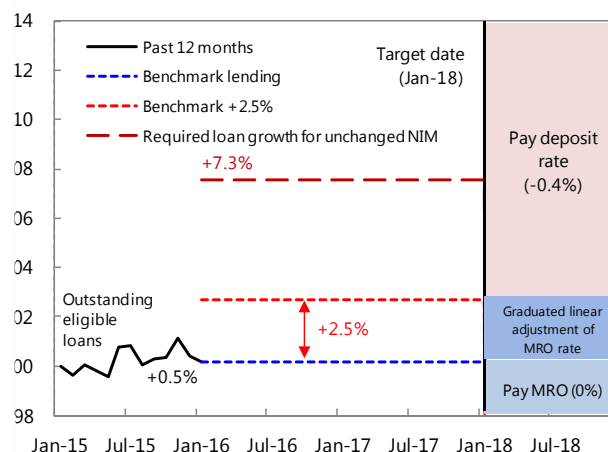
14
12
10
08
06
04
02
00
98

Past 12 months
Benchmark lending
Benchmark +2.5%
Required loan growth for unchanged NIM

Target date
(Jan-18)

Pay deposit rate
(-0.4%)

+7.3%

Outstanding eligible loans

+2.5%

+0.5%

Graduated linear adjustment of MRO rate

Pay MRO (0%)

Jan-15 Jul-15 Jan-16 Jul-16 Jan-17 Jul-17 Jan-18 Jul-18